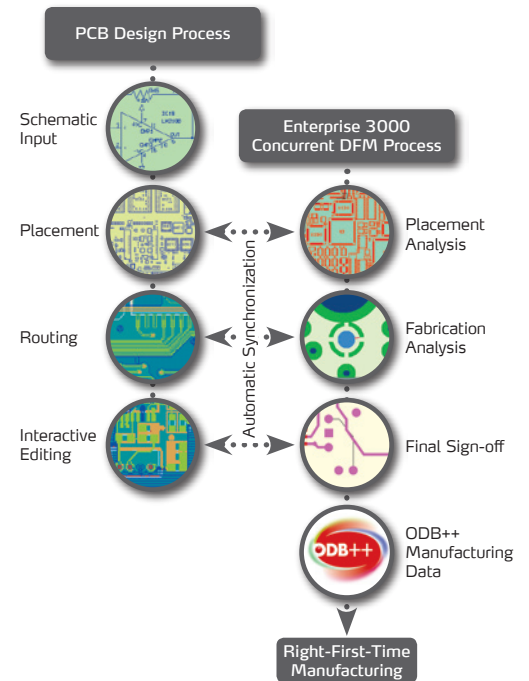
PCB Design Process

Schematic Input

Enterprise 3000 Concurrent DFM Process

Placement

Placement Analysis

Automatic Synchronization

Routing

Fabrication Analysis

Interactive Editing

Final Sign-off

ODB++

ODB++ Manufacturing Data

Right-First-Time Manufacturing